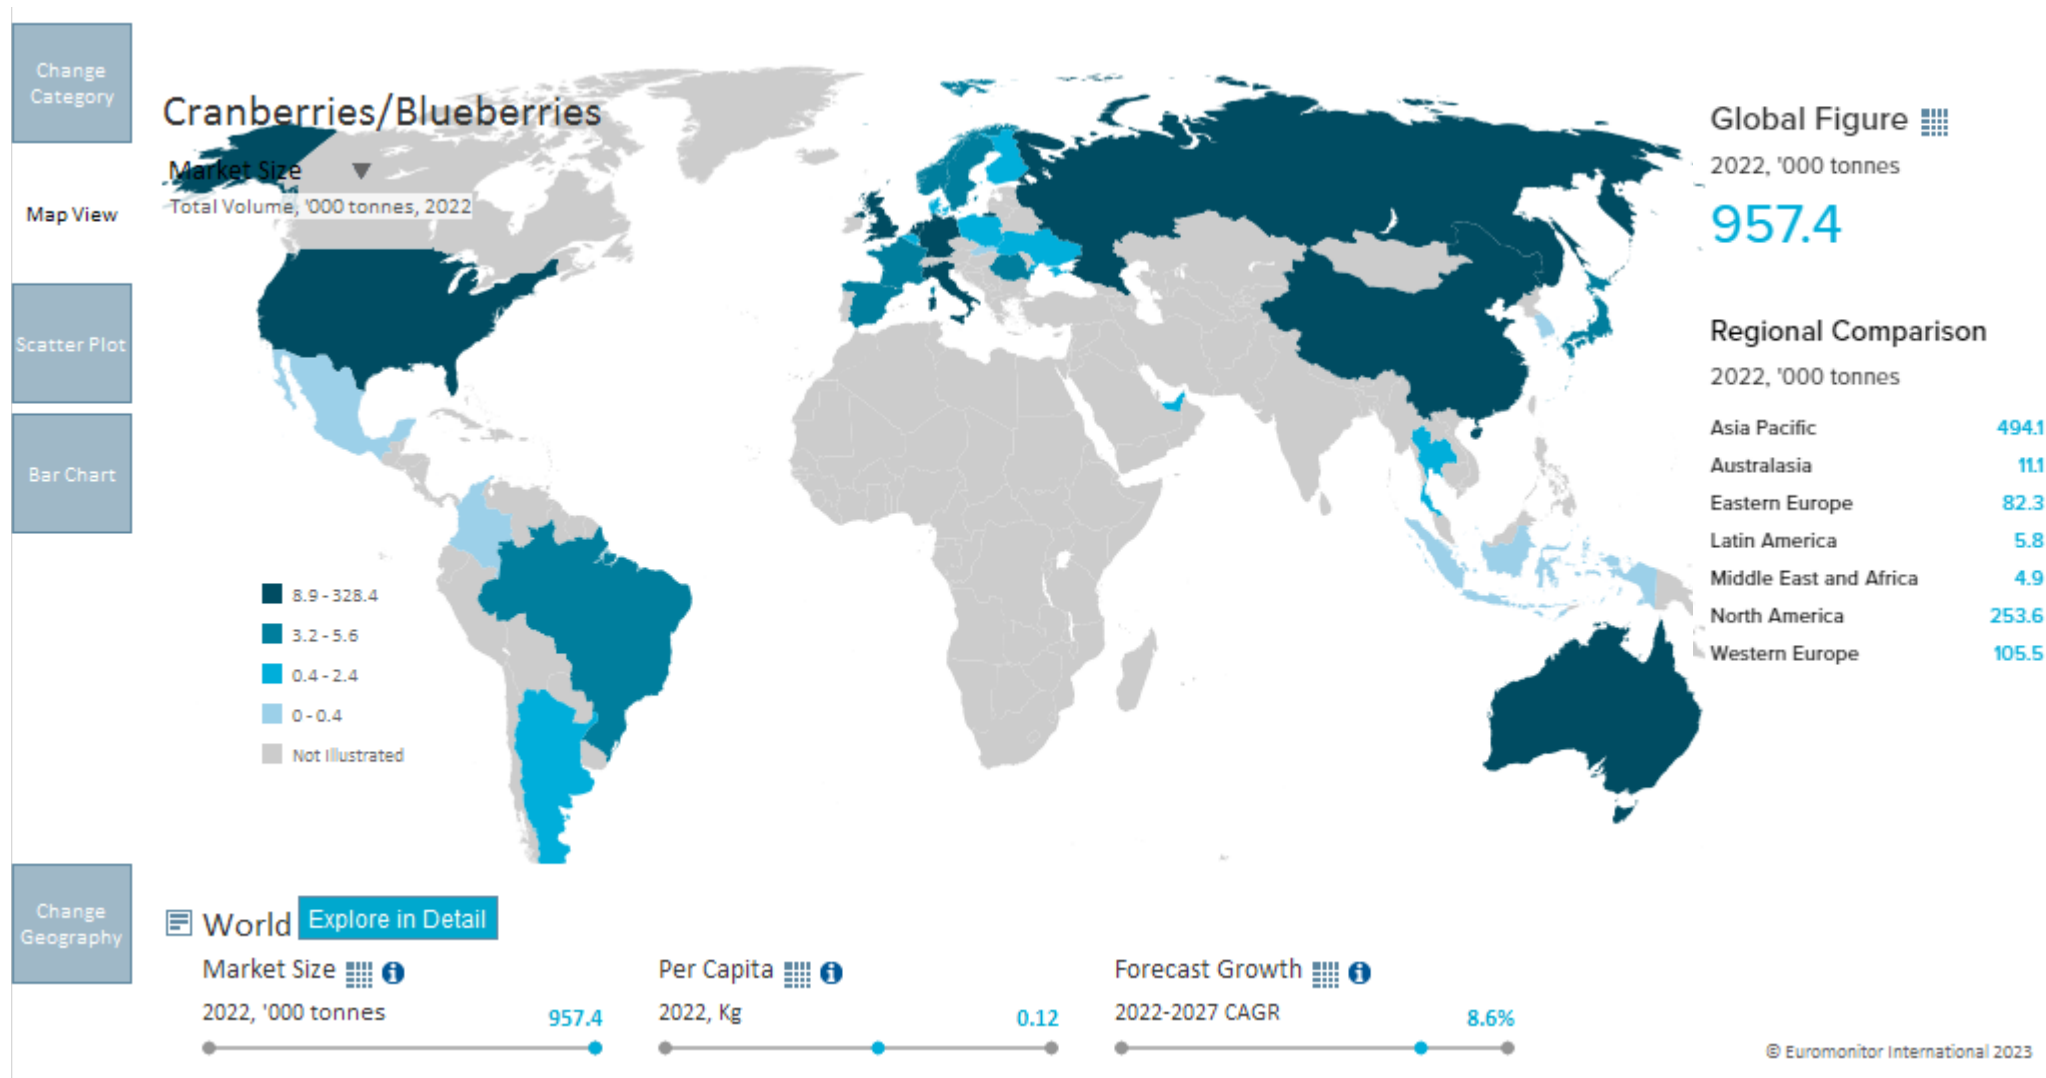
Change Category

Map View

Scatter Plot

Bar Chart

Change Geography

Cranberries/Blueberries

Market Size

Total Volume, '000 tonnes, 2022

8.9 - 328.4
3.2 - 5.6
0.4 - 2.4
0 - 0.4
Not Illustrated

Global Figure

2022, '000 tonnes

957.4

Regional Comparison

2022, '000 tonnes

| | |
|---|---|
| Asia Pacific | 494.1 |
| Australasia | 11.1 |
| Eastern Europe | 82.3 |
| Latin America | 5.8 |
| Middle East and Africa | 4.9 |
| North America | 253.6 |
| Western Europe | 105.5 |

World Explore in Detail

Market Size
2022, '000 tonnes 957.4

Per Capita
2022, Kg 0.12

Forecast Growth
2022-2027 CAGR 8.6%

© Euromonitor International 2023